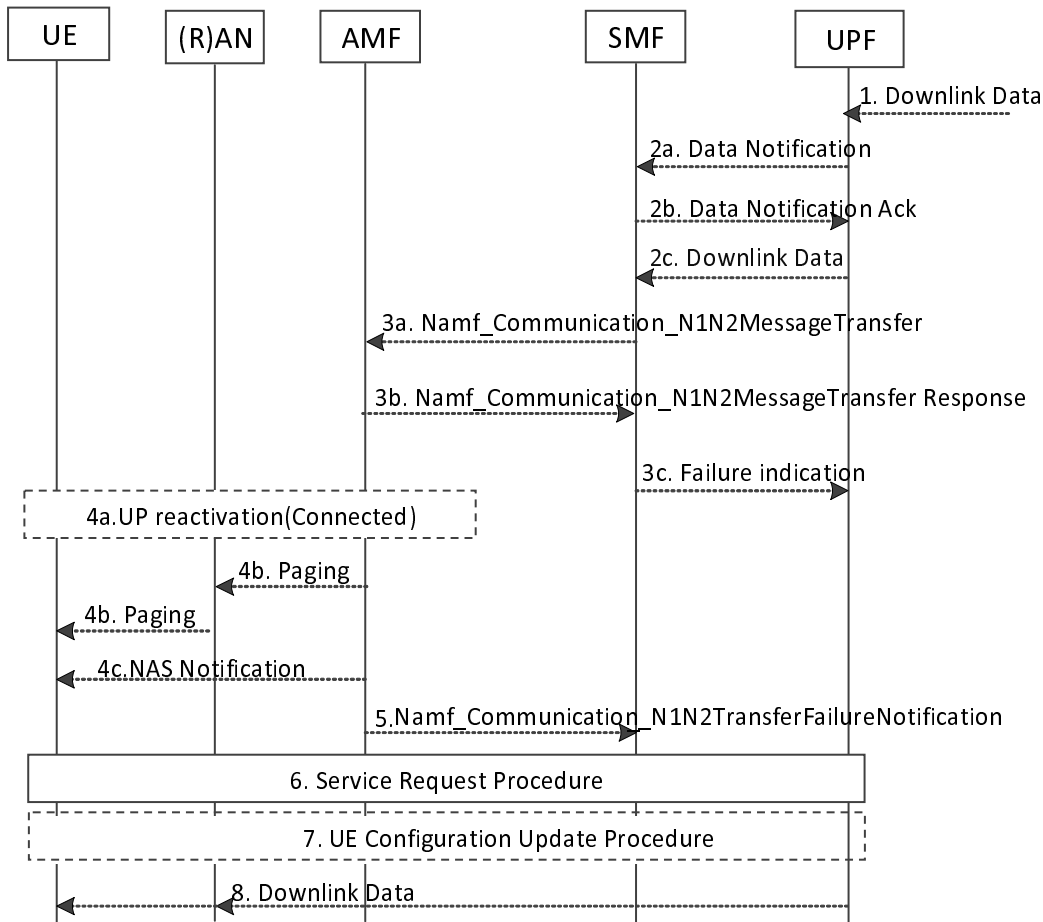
UE
(R)AN
AMF
SMF
UPF

1. Downlink Data
2a. Data Notification
2b. Data Notification Ack
2c. Downlink Data
3a. Namf_Communication_N1N2MessageTransfer
3b. Namf_Communication_N1N2MessageTransfer Response
3c. Failure indication
4a.UP reactivation(Connected)
4b. Paging
4b. Paging
4c.NAS Notification
5.Namf_Communication_N1N2TransferFailureNotification
6. Service Request Procedure
7. UE Configuration Update Procedure
8. Downlink Data